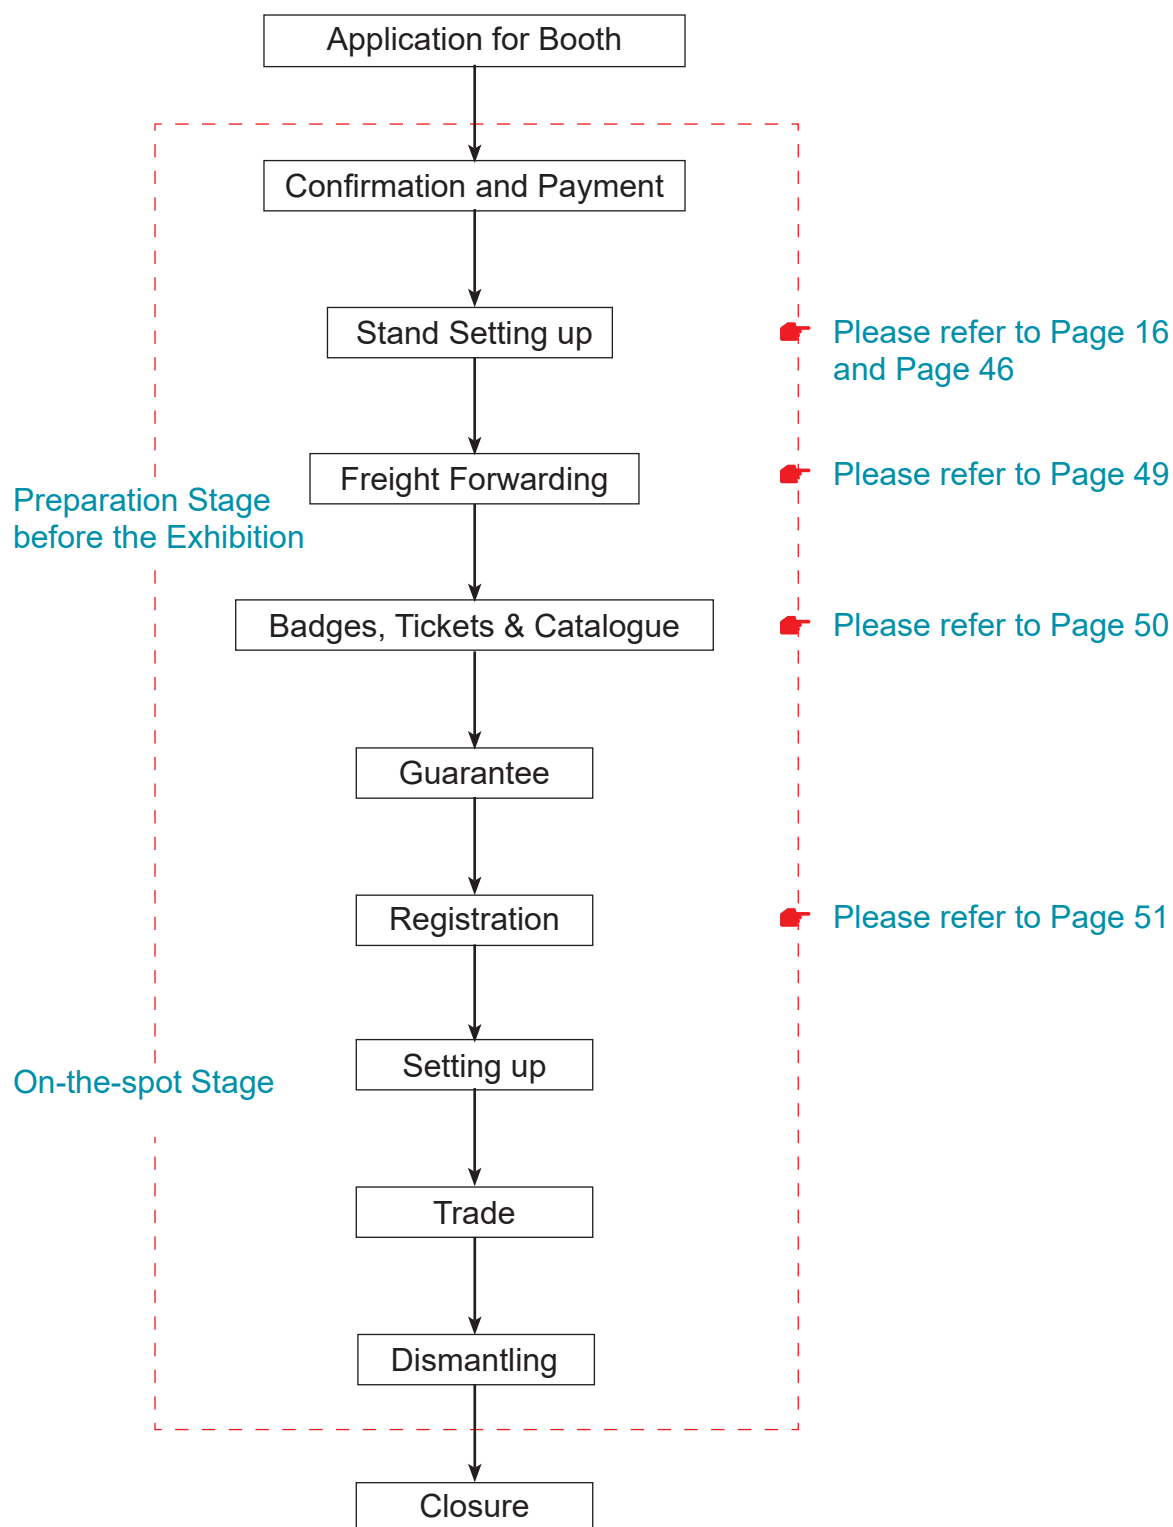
Application for Booth

Confirmation and Payment

Stand Setting up

Please refer to Page 16 and Page 46

Freight Forwarding

Please refer to Page 49

Preparation Stage before the Exhibition

Badges, Tickets & Catalogue

Please refer to Page 50

Guarantee

Registration

Please refer to Page 51

On-the-spot Stage

Setting up

Trade

Dismantling

Closure